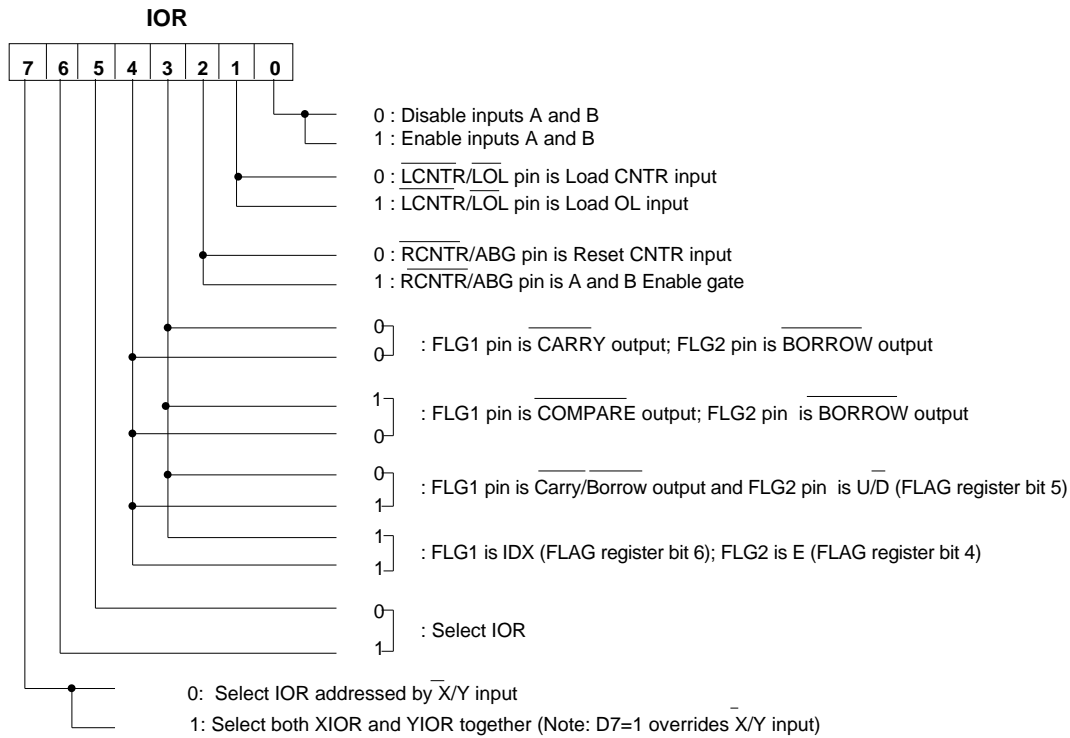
IOR

| 7 | 6 | 5 | 4 | 3 | 2 | 1 | 0 |
|---|---|---|---|---|---|---|---|

0 : Disable inputs A and B
1 : Enable inputs A and B

0 : $\overline{LCNTR}/\overline{LOL}$ pin is Load CNTR input
1 : $\overline{LCNTR}/\overline{LOL}$ pin is Load OL input

0 : $\overline{RCNTR}$/ABG pin is Reset CNTR input
1 : $\overline{RCNTR}$/ABG pin is A and B Enable gate

0
0 : FLG1 pin is $\overline{CARRY}$ output; FLG2 pin is $\overline{BORROW}$ output

1
0 : FLG1 pin is $\overline{COMPARE}$ output; FLG2 pin is $\overline{BORROW}$ output

0
1 : FLG1 pin is $\overline{Carry}/\overline{Borrow}$ output and FLG2 pin is U/$\overline{D}$ (FLAG register bit 5)

1
1 : FLG1 is IDX (FLAG register bit 6); FLG2 is E (FLAG register bit 4)

0
1 : Select IOR

0: Select IOR addressed by $\overline{X}$/Y input
1: Select both XIOR and YIOR together (Note: D7=1 overrides $\overline{X}$/Y input)